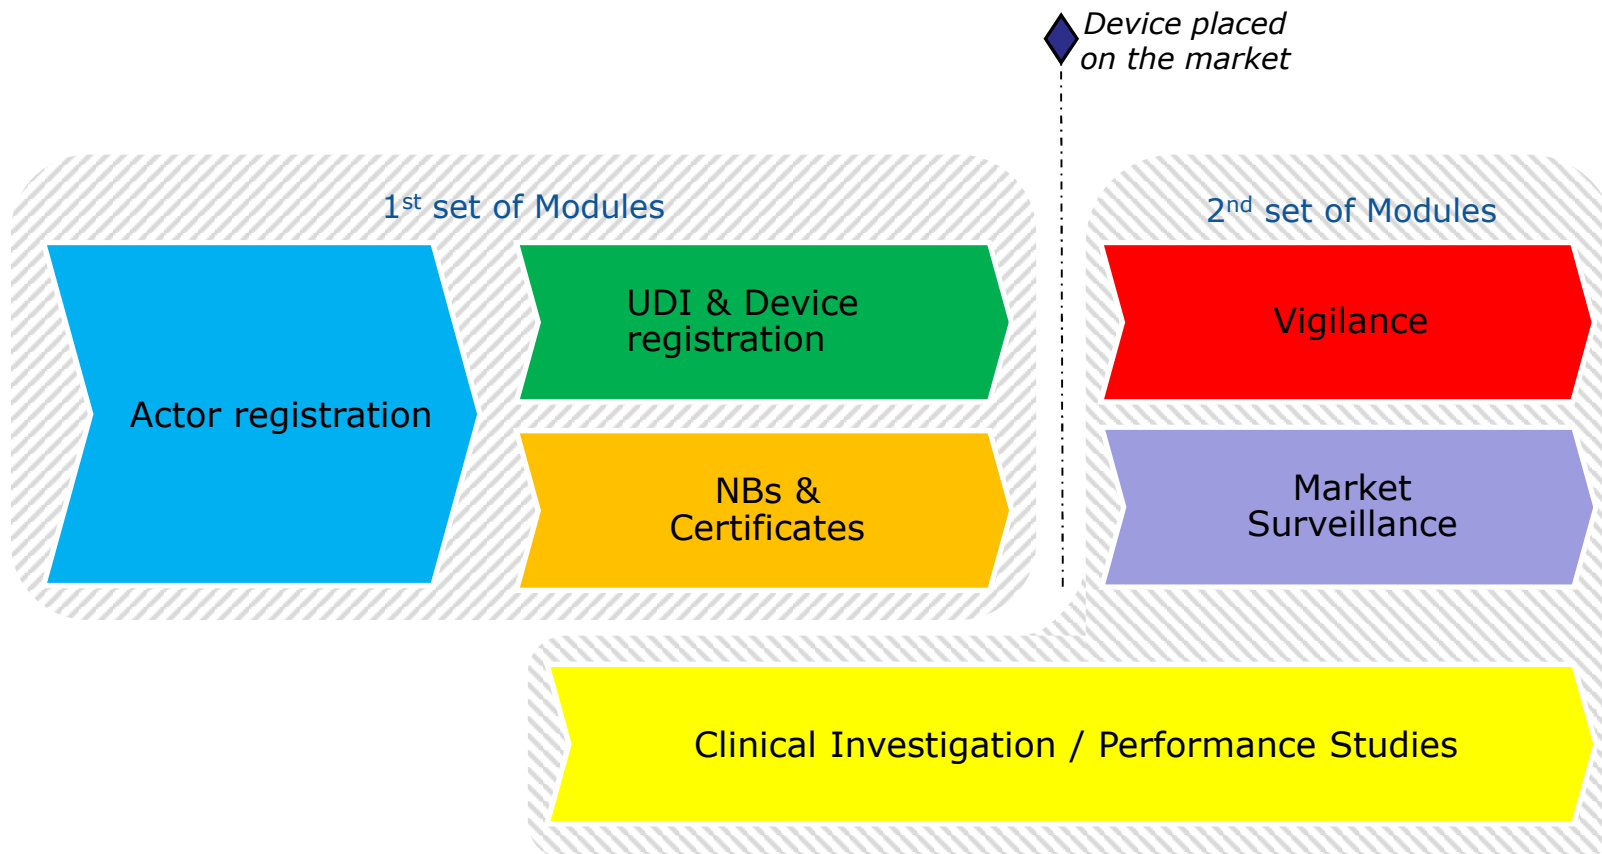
Device placed on the market

1$^{st}$ set of Modules

Actor registration

UDI & Device registration

NBs & Certificates

2$^{nd}$ set of Modules

Vigilance

Market Surveillance

Clinical Investigation / Performance Studies